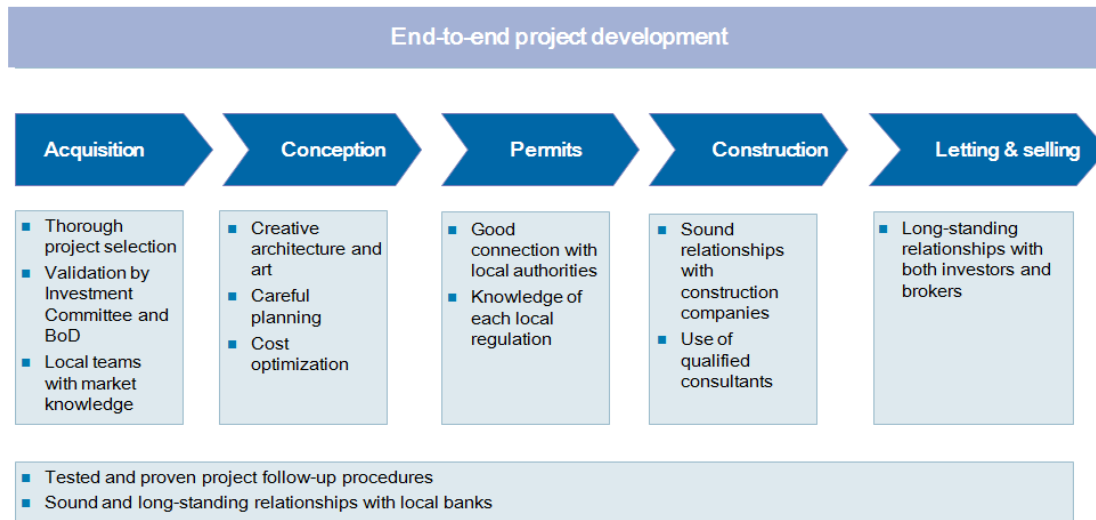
End-to-end project development

Acquisition

Conception

Permits

Construction

Letting & selling

- Thorough project selection
- Validation by Investment Committee and BoD
- Local teams with market knowledge

- Creative architecture and art
- Careful planning
- Cost optimization

- Good connection with local authorities
- Knowledge of each local regulation

- Sound relationships with construction companies
- Use of qualified consultants

- Long-standing relationships with both investors and brokers

- Tested and proven project follow-up procedures
- Sound and long-standing relationships with local banks